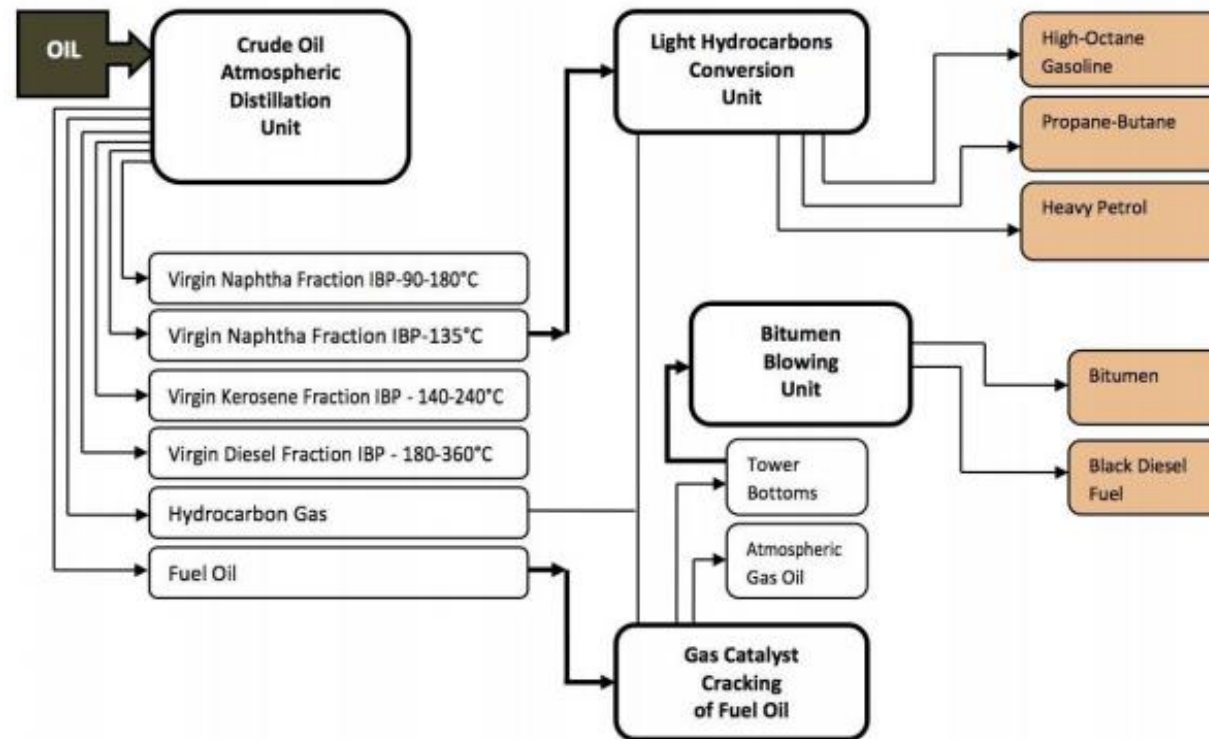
OIL

Crude Oil Atmospheric Distillation Unit

Light Hydrocarbons Conversion Unit

High-Octane Gasoline

Propane-Butane

Heavy Petrol

Virgin Naphtha Fraction IBP-90-180°C

Virgin Naphtha Fraction IBP-135°C

Virgin Kerosene Fraction IBP - 140-240°C

Virgin Diesel Fraction IBP - 180-360°C

Hydrocarbon Gas

Fuel Oil

Bitumen Blowing Unit

Bitumen

Black Diesel Fuel

Tower Bottoms

Atmospheric Gas Oil

Gas Catalyst Cracking of Fuel Oil